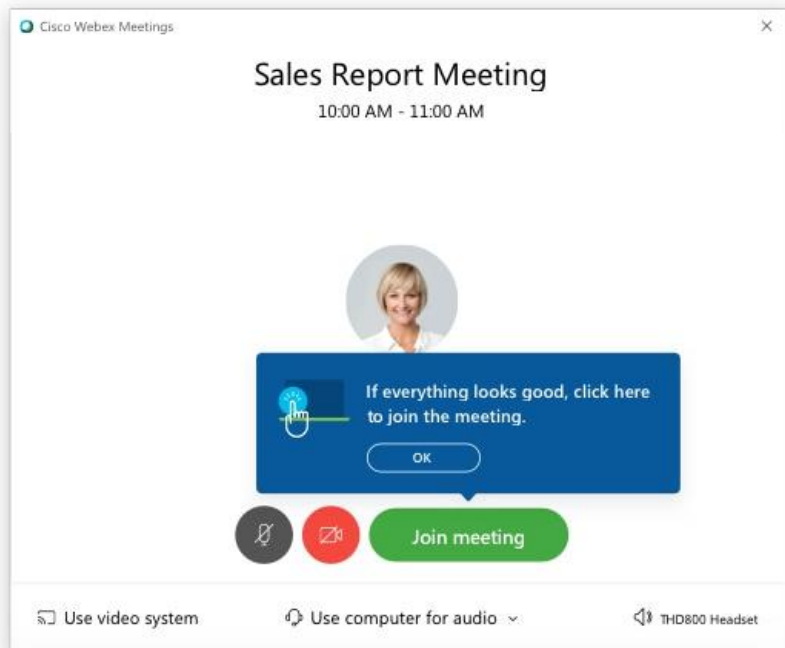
Cisco Webex Meetings

×

Sales Report Meeting

10:00 AM - 11:00 AM

If everything looks good, click here to join the meeting.

OK

Join meeting

Use video system

Use computer for audio

THD800 Headset